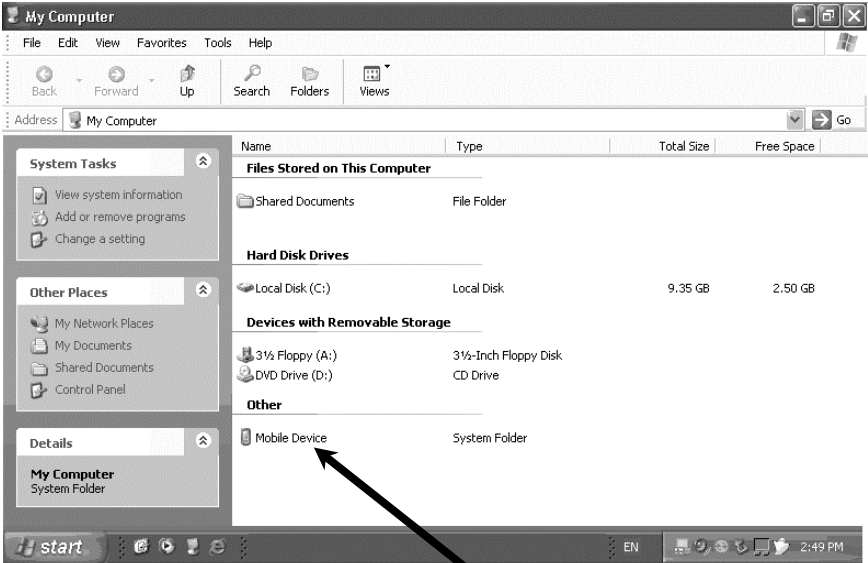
My Computer

File Edit View Favorites Tools Help

Back Forward Up Search Folders Views

Address My Computer Go

System Tasks

View system information
Add or remove programs
Change a setting

Other Places

My Network Places
My Documents
Shared Documents
Control Panel

Details

My Computer
System Folder

| Name | Type | Total Size | Free Space |
|---|---|---|---|
| **Files Stored on This Computer** | | | |
| Shared Documents | File Folder | | |
| **Hard Disk Drives** | | | |
| Local Disk (C:) | Local Disk | 9.35 GB | 2.50 GB |
| **Devices with Removable Storage** | | | |
| 3½ Floppy (A:) | 3½-Inch Floppy Disk | | |
| DVD Drive (D:) | CD Drive | | |
| **Other** | | | |
| Mobile Device | System Folder | | |

start EN 2:49 PM